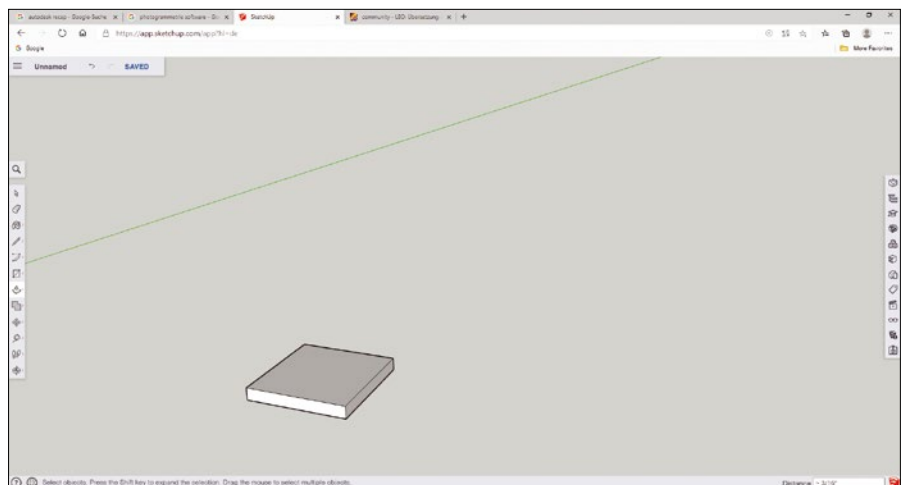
autodesk recap - Google Suche | photogrammetry software - Go | SketchUp | community - LEO: Übersetzung

https://app.sketchup.com/app?hl=de

Google

More Favorites

Unnamed SAVED

Select objects. Press the Shift key to expand the selection. Drag the mouse to select multiple objects.

Distance ~ 3/16"